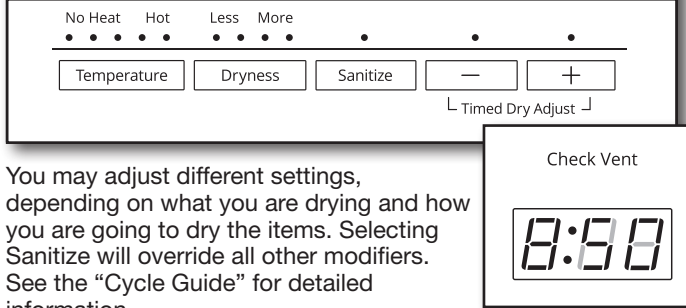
No Heat Hot Less More

Temperature Dryness Sanitize — +

Timed Dry Adjust

Check Vent

8:58

You may adjust different settings, depending on what you are drying and how you are going to dry the items. Selecting Sanitize will override all other modifiers. See the "Cycle Guide" for detailed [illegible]